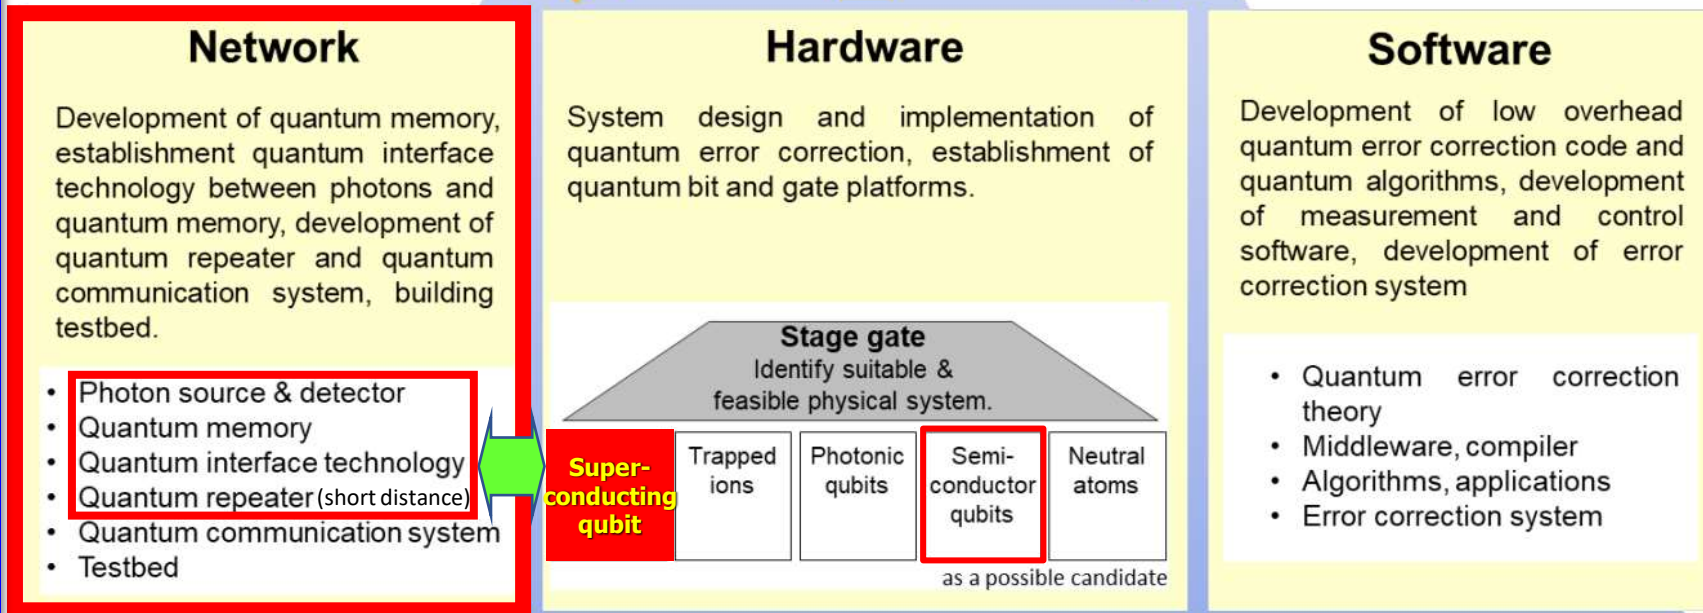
Network

Development of quantum memory, establishment quantum interface technology between photons and quantum memory, development of quantum repeater and quantum communication system, building testbed.

- Photon source & detector
- Quantum memory
- Quantum interface technology
- Quantum repeater (short distance)
- Quantum communication system
- Testbed

Hardware

System design and implementation of quantum error correction, establishment of quantum bit and gate platforms.

Stage gate
Identify suitable & feasible physical system.

| Super-conducting qubit | Trapped ions | Photonic qubits | Semi-conductor qubits | Neutral atoms |
|---|---|---|---|---|

as a possible candidate

Software

Development of low overhead quantum error correction code and quantum algorithms, development of measurement and control software, development of error correction system

- Quantum error correction theory
- Middleware, compiler
- Algorithms, applications
- Error correction system